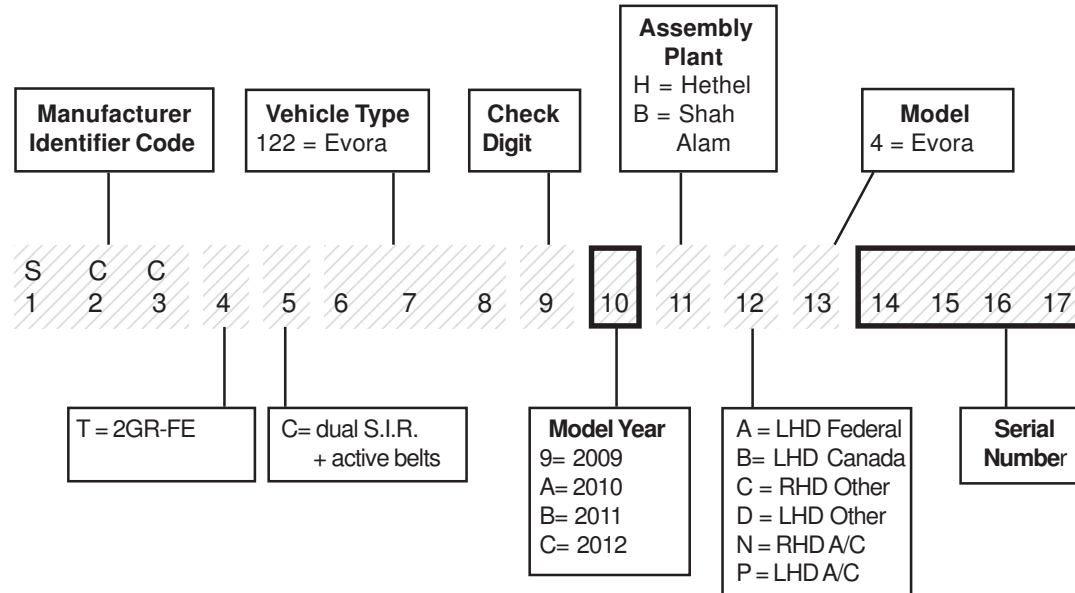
Assembly Plant
H = Hethel
B = Shah Alam

Manufacturer Identifier Code

Vehicle Type
122 = Evora

Check Digit

Model
4 = Evora

S C C
1 2 3 4 5 6 7 8 9 10 11 12 13 14 15 16 17

T = 2GR-FE

C= dual S.I.R. + active belts

Model Year
9= 2009
A= 2010
B= 2011
C= 2012

A = LHD Federal
B= LHD Canada
C = RHD Other
D = LHD Other
N = RHD A/C
P = LHD A/C

Serial Number